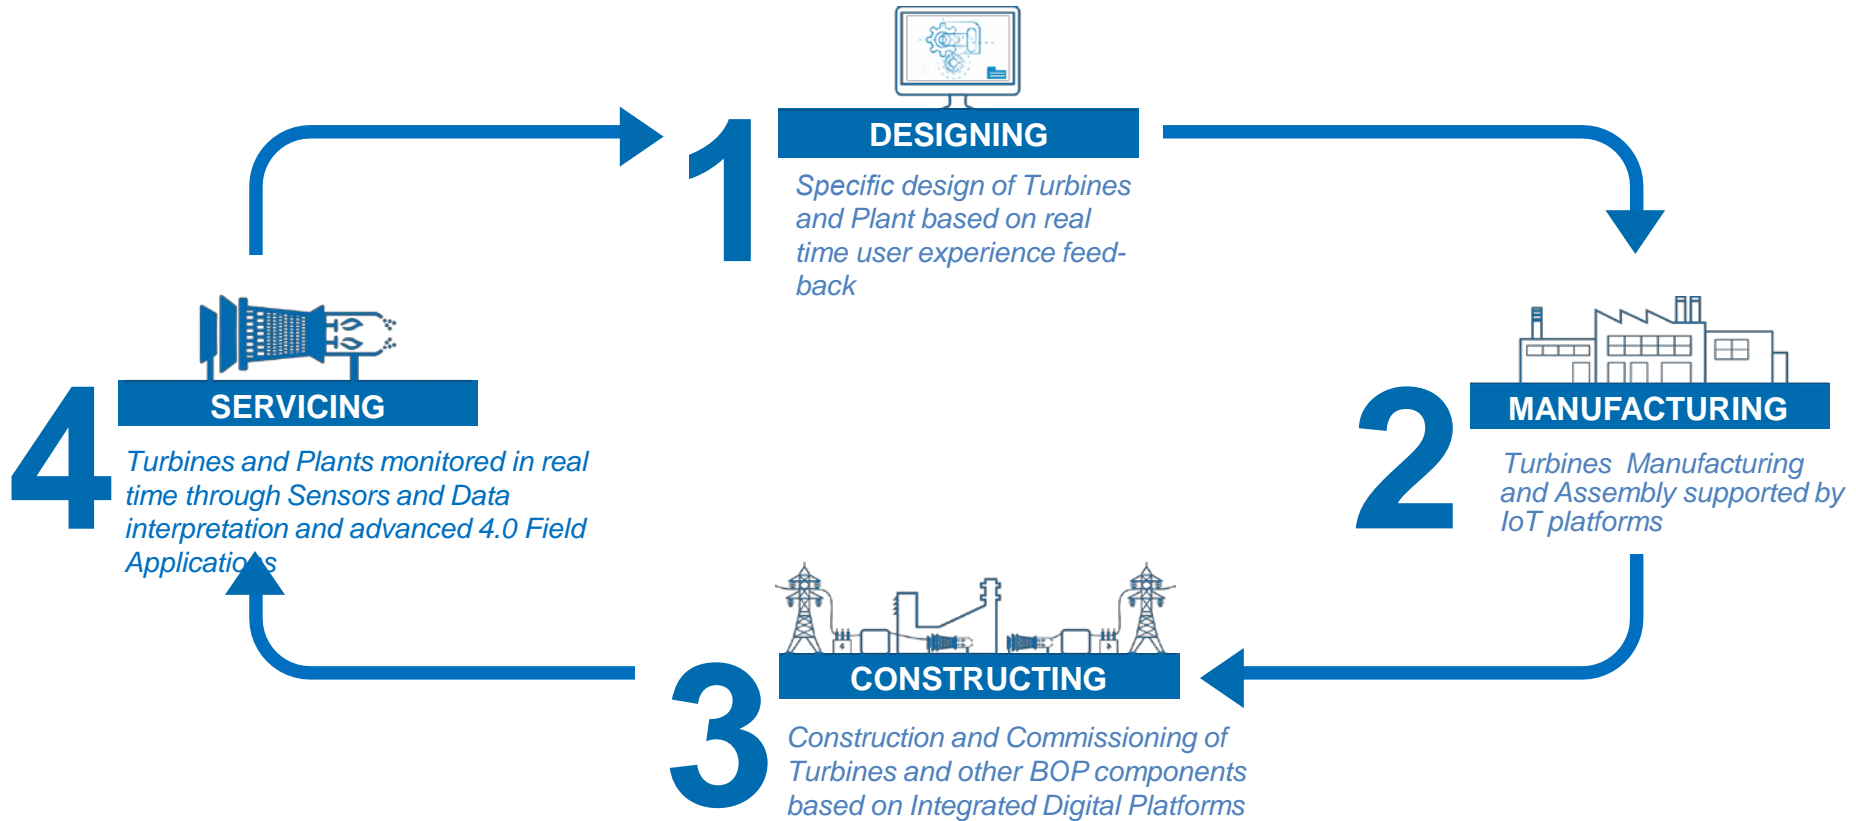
1
DESIGNING
Specific design of Turbines and Plant based on real time user experience feedback

2
MANUFACTURING
Turbines Manufacturing and Assembly supported by IoT platforms

3
CONSTRUCTING
Construction and Commissioning of Turbines and other BOP components based on Integrated Digital Platforms

4
SERVICING
Turbines and Plants monitored in real time through Sensors and Data interpretation and advanced 4.0 Field Applicati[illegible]s